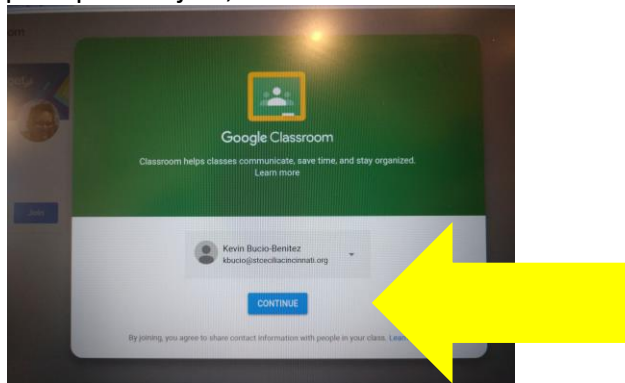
Google Classroom

Classroom helps classes communicate, save time, and stay organized. Learn more

Kevin Bucio-Benitez
kbucio@stceciliacincinnati.org

CONTINUE

By joining, you agree to share contact information with people in your class. Lea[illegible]